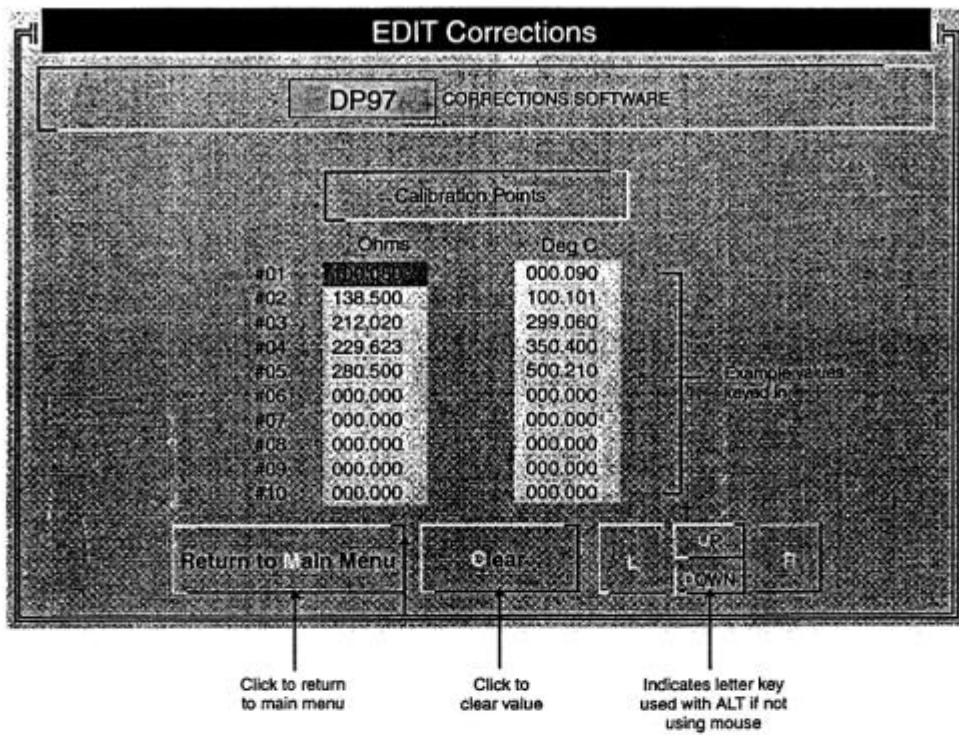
EDIT Corrections

DP97 CORRECTIONS SOFTWARE

Calibration Points

| | Ohms | Deg C |
|---|---|---|
| #01 | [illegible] | 000.090 |
| #02 | 138.500 | 100.101 |
| #03 | 212.020 | 299.060 |
| #04 | 229.623 | 350.400 |
| #05 | 280.500 | 500.210 |
| #06 | 000.000 | 000.000 |
| #07 | 000.000 | 000.000 |
| #08 | 000.000 | 000.000 |
| #09 | 000.000 | 000.000 |
| #10 | 000.000 | 000.000 |

Example values keyed in

Return to Main Menu

Clear

L

UP

DOWN

R

Click to return to main menu

Click to clear value

Indicates letter key used with ALT if not using mouse